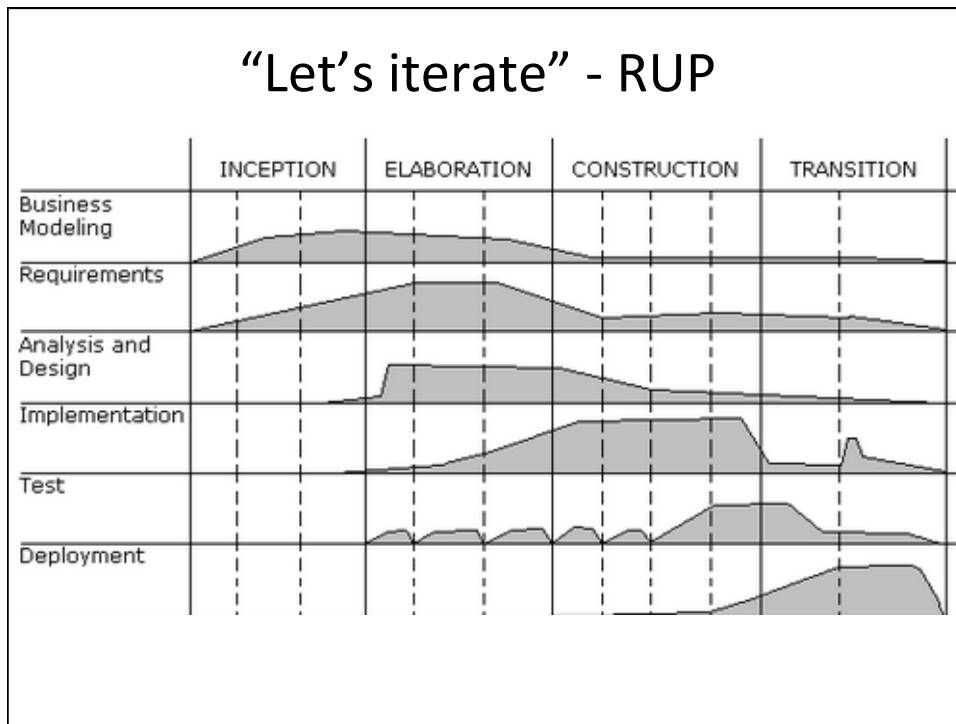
“Let’s iterate” - RUP

| | INCEPTION | ELABORATION | CONSTRUCTION | TRANSITION |
|---|---|---|---|---|
| Business Modeling | | | | |
| Requirements | | | | |
| Analysis and Design | | | | |
| Implementation | | | | |
| Test | | | | |
| Deployment | | | | |